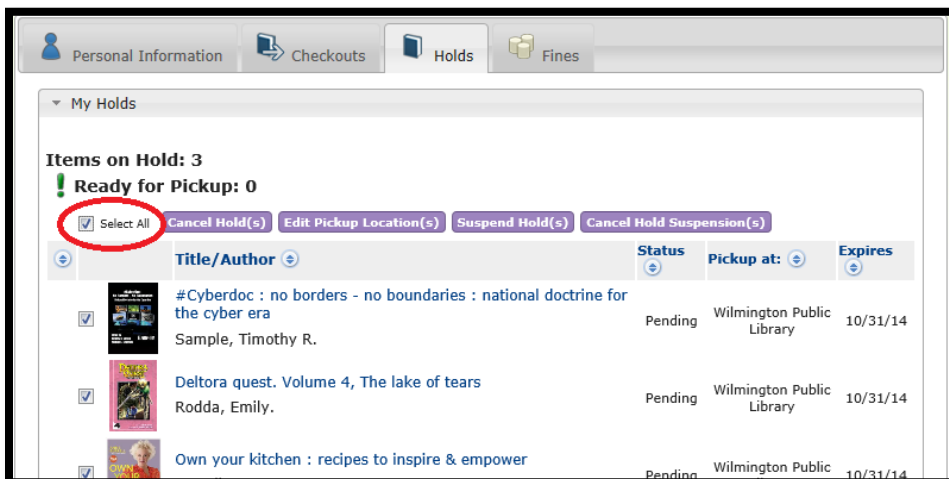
Personal Information Checkouts Holds Fines

My Holds

Items on Hold: 3

Ready for Pickup: 0

Select All Cancel Hold(s) Edit Pickup Location(s) Suspend Hold(s) Cancel Hold Suspension(s)

| | | Title/Author | Status | Pickup at: | Expires |
|---|---|---|---|---|---|
| | | #Cyberdoc : no borders - no boundaries : national doctrine for the cyber era Sample, Timothy R. | Pending | Wilmington Public Library | 10/31/14 |
| | | Deltora quest. Volume 4, The lake of tears Rodda, Emily. | Pending | Wilmington Public Library | 10/31/14 |
| | | Own your kitchen : recipes to inspire & empower | Pending | Wilmington Public | 10/31/14 |